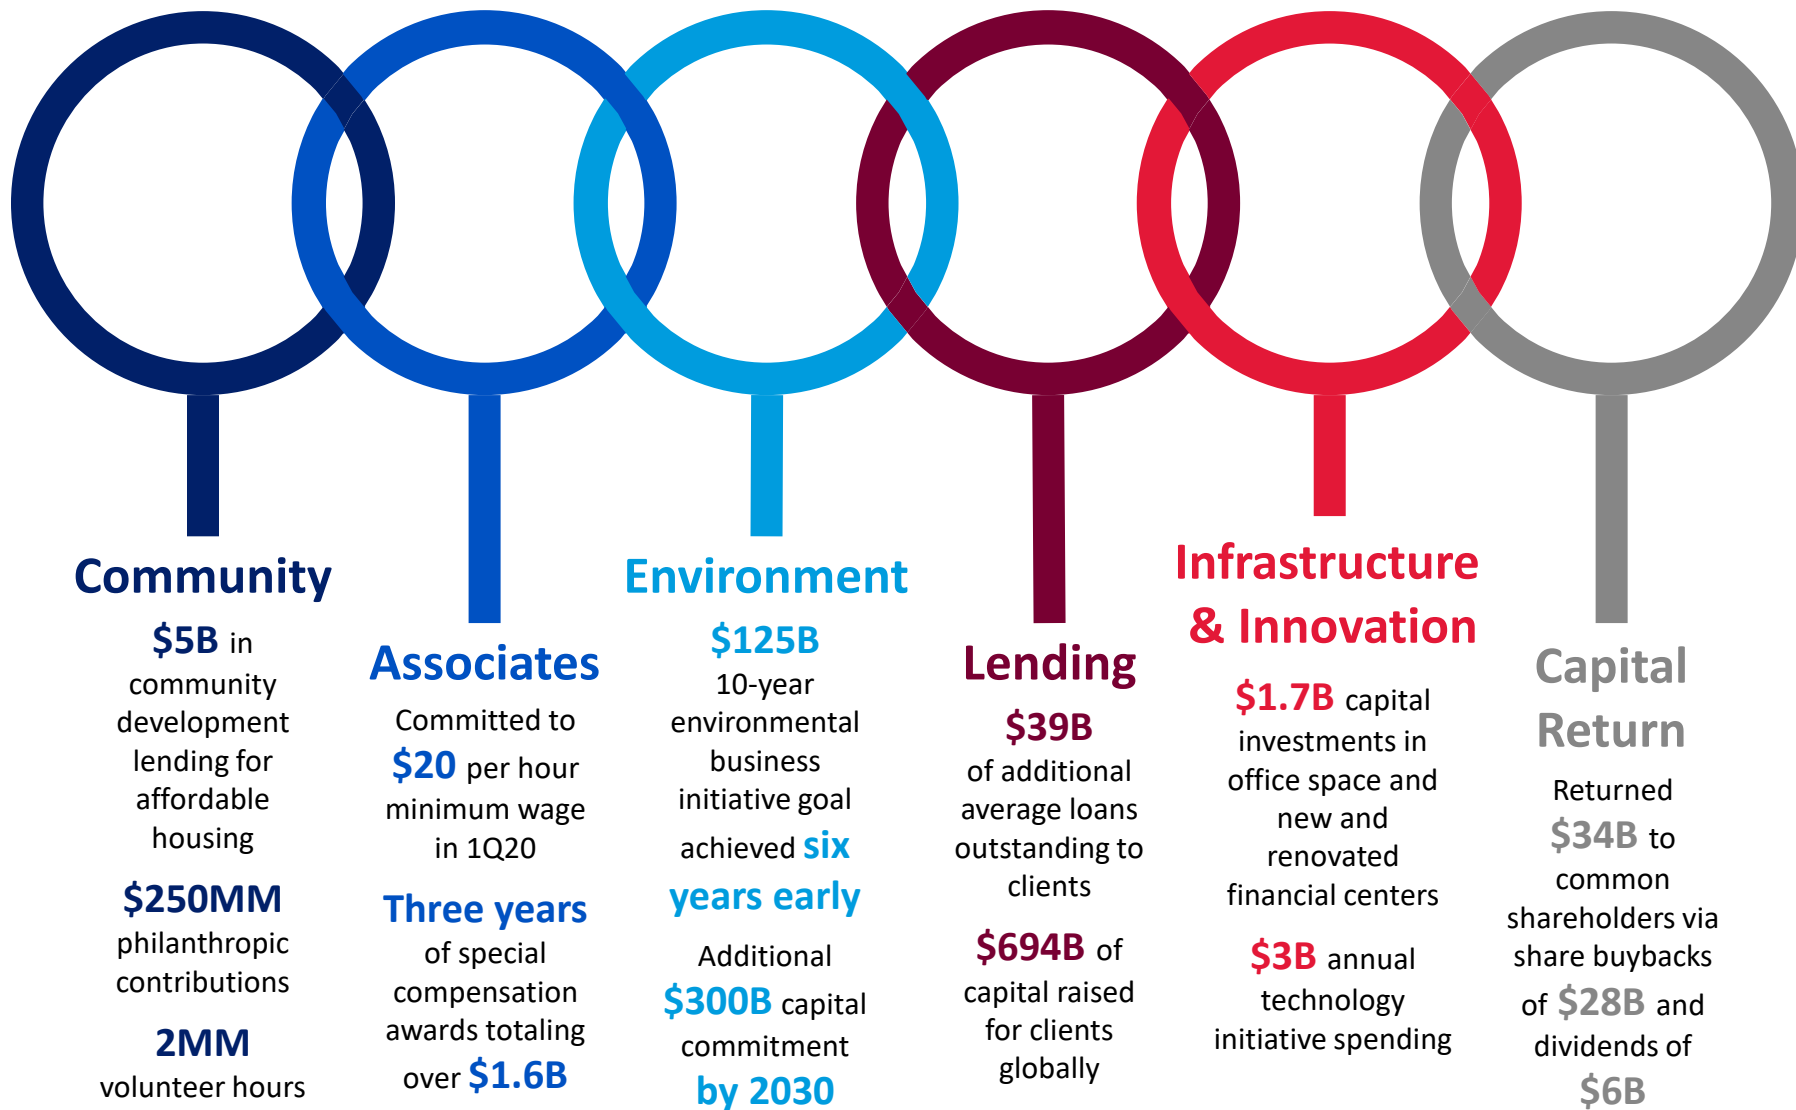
Community

$5B in community development lending for affordable housing

$250MM philanthropic contributions

2MM volunteer hours

Associates

Committed to $20 per hour minimum wage in 1Q20

Three years of special compensation awards totaling over $1.6B

Environment

$125B 10-year environmental business initiative goal achieved six years early

Additional $300B capital commitment by 2030

Lending

$39B of additional average loans outstanding to clients

$694B of capital raised for clients globally

Infrastructure & Innovation

$1.7B capital investments in office space and new and renovated financial centers

$3B annual technology initiative spending

Capital Return

Returned $34B to common shareholders via share buybacks of $28B and dividends of $6B